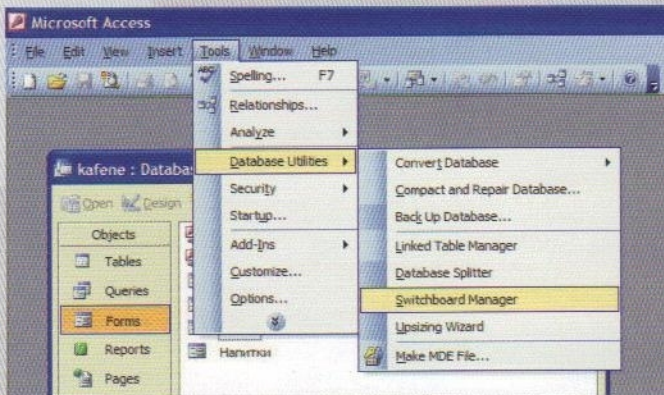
Microsoft Access

File Edit View Insert Tools Window Help

Spelling... F7
Relationships...
Analyze
Database Utilities
Security
Startup...
Add-Ins
Customize...
Options...

Convert Database
Compact and Repair Database...
Back Up Database...
Linked Table Manager
Database Splitter
Switchboard Manager
Upsizing Wizard
Make MDE File...

kafene : Databa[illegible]
Open Design
Objects
Tables
Queries
Forms
Reports
Pages
Напитки